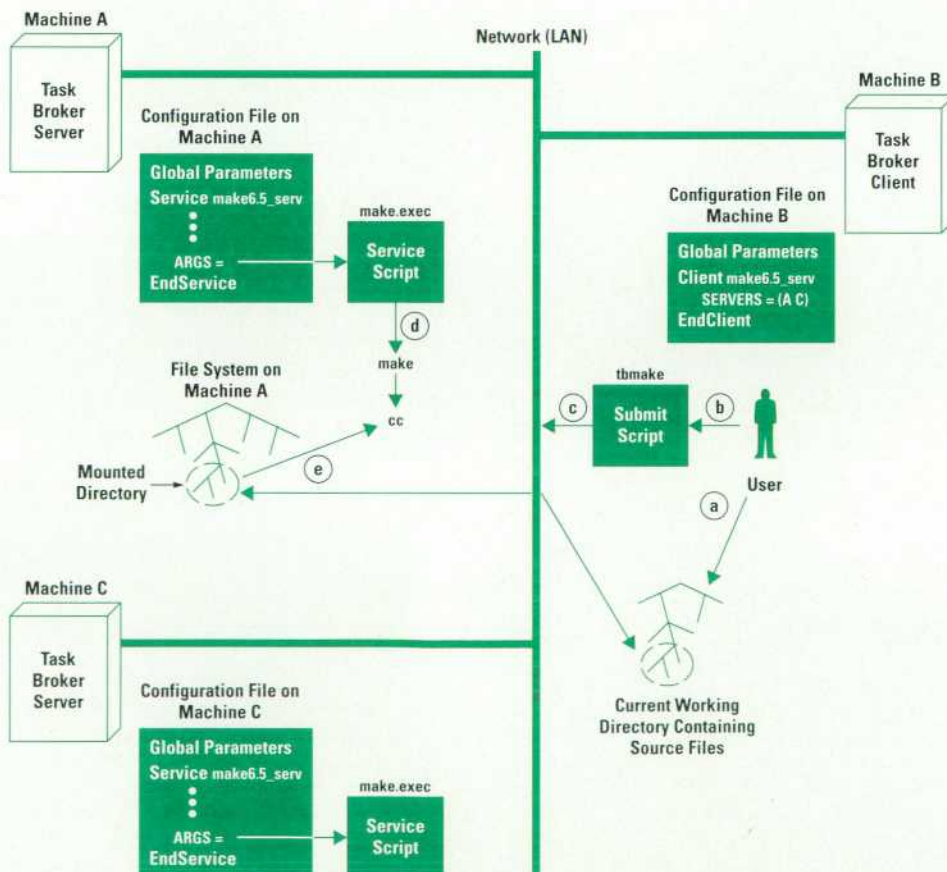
Machine A

Task Broker Server

Network (LAN)

Machine B

Task Broker Client

Configuration File on Machine A

Global Parameters
Service make6.5_serv
⋮
ARGS =
EndService

make.exec

Service Script

d

make

cc

Configuration File on Machine B

Global Parameters
Client make6.5_serv
SERVERS = (A C)
EndClient

File System on Machine A

tbmake

c

Submit Script

b

Mounted Directory

e

User

a

Machine C

Task Broker Server

Configuration File on Machine C

Global Parameters
Service make6.5_serv
⋮
ARGS =
EndService

make.exec

Service Script

Current Working Directory Containing Source Files